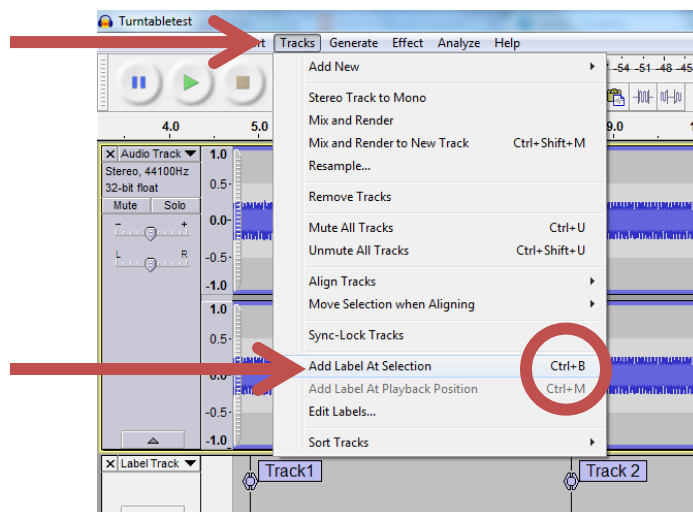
Turntabletest

t Tracks Generate Effect Analyze Help

-54 -51 -48 -4

4.0 5.0 9.0

X Audio Track
Stereo, 44100Hz
32-bit float
Mute Solo
L R

1.0
0.5-
0.0-
-0.5-
-1.0
1.0
0.5-
0.0-
-0.5-
-1.0

Add New
Stereo Track to Mono
Mix and Render
Mix and Render to New Track Ctrl+Shift+M
Resample...
Remove Tracks
Mute All Tracks Ctrl+U
Unmute All Tracks Ctrl+Shift+U
Align Tracks
Move Selection when Aligning
Sync-Lock Tracks
Add Label At Selection Ctrl+B
Add Label At Playback Position Ctrl+M
Edit Labels...
Sort Tracks

X Label Track
Track1
Track 2